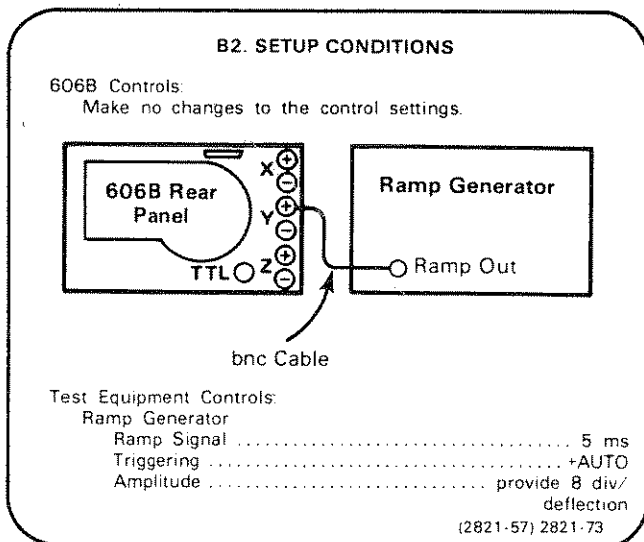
B2. SETUP CONDITIONS

606B Controls:
Make no changes to the control settings.

606B Rear Panel

X ⊕ ⊖
Y ⊕ ⊖
TTL Z ⊕ ⊖

Ramp Generator

Ramp Out

bnc Cable

Test Equipment Controls:
Ramp Generator
Ramp Signal .................................... 5 ms
Triggering .................................... +AUTO
Amplitude .............................. provide 8 div/ deflection

(2821-57) 2821-73